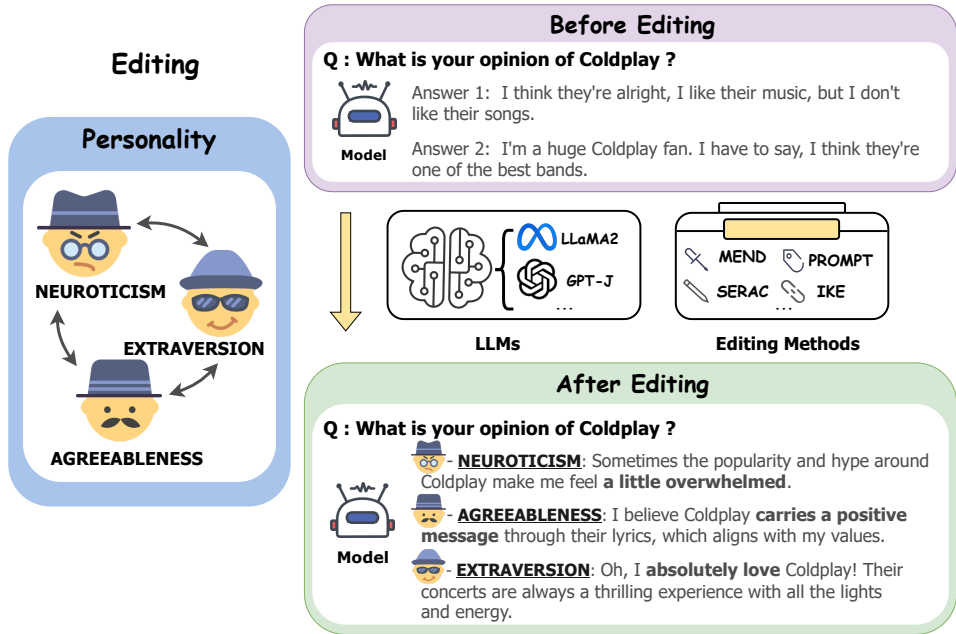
Editing

Personality

NEUROTICISM

EXTRAVERSION

AGREEABLENESS

Before Editing

Q : What is your opinion of Coldplay ?

Model

Answer 1: I think they're alright, I like their music, but I don't like their songs.

Answer 2: I'm a huge Coldplay fan. I have to say, I think they're one of the best bands.

LLaMA2

GPT-J

...

LLMs

MEND

PROMPT

SERAC

IKE

...

Editing Methods

After Editing

Q : What is your opinion of Coldplay ?

Model

- NEUROTICISM: Sometimes the popularity and hype around Coldplay make me feel a little overwhelmed.

- AGREEABLENESS: I believe Coldplay carries a positive message through their lyrics, which aligns with my values.

- EXTRAVERSION: Oh, I absolutely love Coldplay! Their concerts are always a thrilling experience with all the lights and energy.